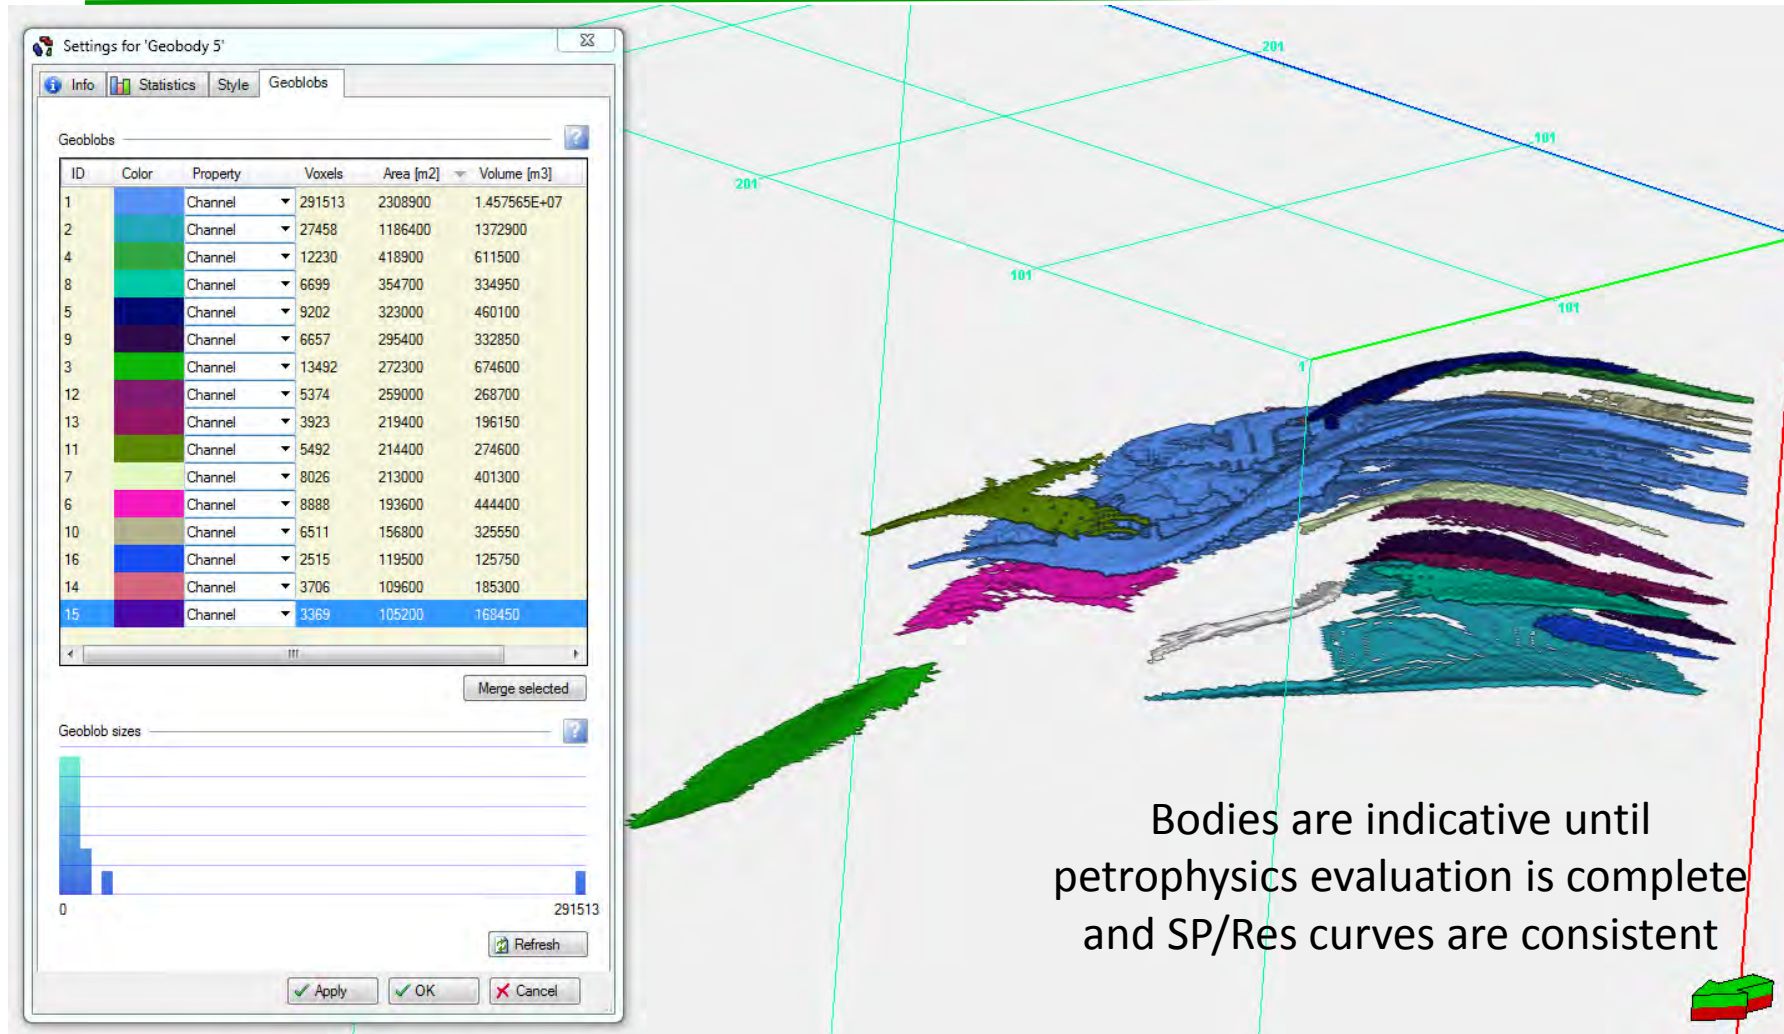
Settings for 'Geobody 5'

Info Statistics Style Geoblobs

Geoblobs

| ID | Color | Property | Voxels | Area [m2] | Volume [m3] |
|---|---|---|---|---|---|
| 1 | | Channel | 291513 | 2308900 | 1.457565E+07 |
| 2 | | Channel | 27458 | 1186400 | 1372900 |
| 4 | | Channel | 12230 | 418900 | 611500 |
| 8 | | Channel | 6699 | 354700 | 334950 |
| 5 | | Channel | 9202 | 323000 | 460100 |
| 9 | | Channel | 6657 | 295400 | 332850 |
| 3 | | Channel | 13492 | 272300 | 674600 |
| 12 | | Channel | 5374 | 259000 | 268700 |
| 13 | | Channel | 3923 | 219400 | 196150 |
| 11 | | Channel | 5492 | 214400 | 274600 |
| 7 | | Channel | 8026 | 213000 | 401300 |
| 6 | | Channel | 8888 | 193600 | 444400 |
| 10 | | Channel | 6511 | 156800 | 325550 |
| 16 | | Channel | 2515 | 119500 | 125750 |
| 14 | | Channel | 3706 | 109600 | 185300 |
| 15 | | Channel | 3369 | 105200 | 168450 |

Merge selected

Geoblob sizes

0 291513

Refresh

Apply OK Cancel

201 201 101 101 101 1

Bodies are indicative until petrophysics evaluation is complete and SP/Res curves are consistent